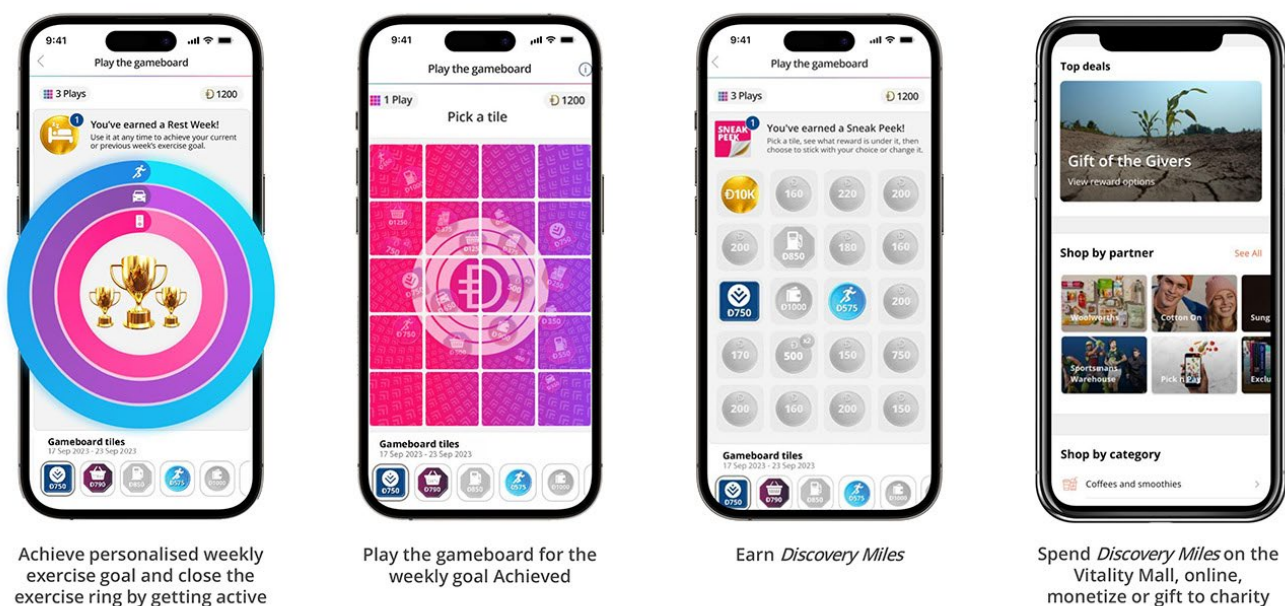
9:41

Play the gameboard

3 Plays

Đ1200

1

You've earned a Rest Week!

Use it at any time to achieve your current or previous week's exercise goal.

Gameboard tiles

17 Sep 2023 - 23 Sep 2023

Đ750 Đ790 Đ850 Đ575 Đ1000

9:41

Play the gameboard

1 Play

Đ1200

Pick a tile

Gameboard tiles

17 Sep 2023 - 23 Sep 2023

Đ750 Đ790 Đ850 Đ575 Đ1000

9:41

Play the gameboard

3 Plays

Đ1200

SNEAK PEEK

1

You've earned a Sneak Peek!

Pick a tile, see what reward is under it, then choose to stick with your choice or change it.

Đ10K 160 220 200

200 Đ850 180 160

Đ750 Đ1000 Đ575 200

170 500 150 750

200 160 200 150

Gameboard tiles

17 Sep 2023 - 23 Sep 2023

Đ750 Đ790 Đ850 Đ575 Đ1000

Top deals

Gift of the Givers

View reward options

Shop by partner

See All

Woolworths

Cotton On

Sung

Sportsmans Warehouse

Pick n Pay

Exclu

Shop by category

Coffees and smoothies

Achieve personalised weekly exercise goal and close the exercise ring by getting active

Play the gameboard for the weekly goal Achieved

Earn *Discovery Miles*

Spend *Discovery Miles* on the Vitality Mall, online, monetize or gift to charity